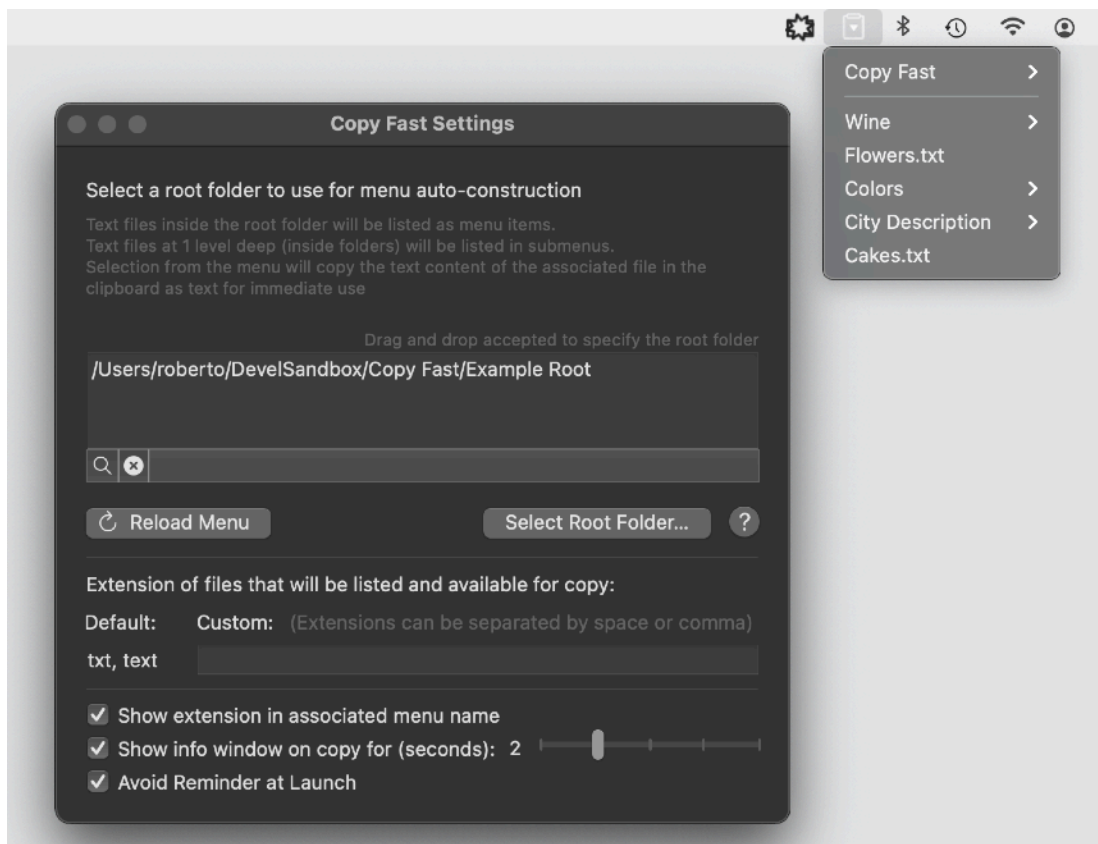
Copy Fast >

Wine >
Flowers.txt
Colors >
City Description >
Cakes.txt

Copy Fast Settings

Select a root folder to use for menu auto-construction

Text files inside the root folder will be listed as menu items.
Text files at 1 level deep (inside folders) will be listed in submenus.
Selection from the menu will copy the text content of the associated file in the clipboard as text for immediate use

Drag and drop accepted to specify the root folder

/Users/roberto/DevelSandbox/Copy Fast/Example Root

Reload Menu

Select Root Folder...

?

Extension of files that will be listed and available for copy:

Default: Custom: (Extensions can be separated by space or comma)

txt, text

Show extension in associated menu name

Show info window on copy for (seconds): 2

Avoid Reminder at Launch